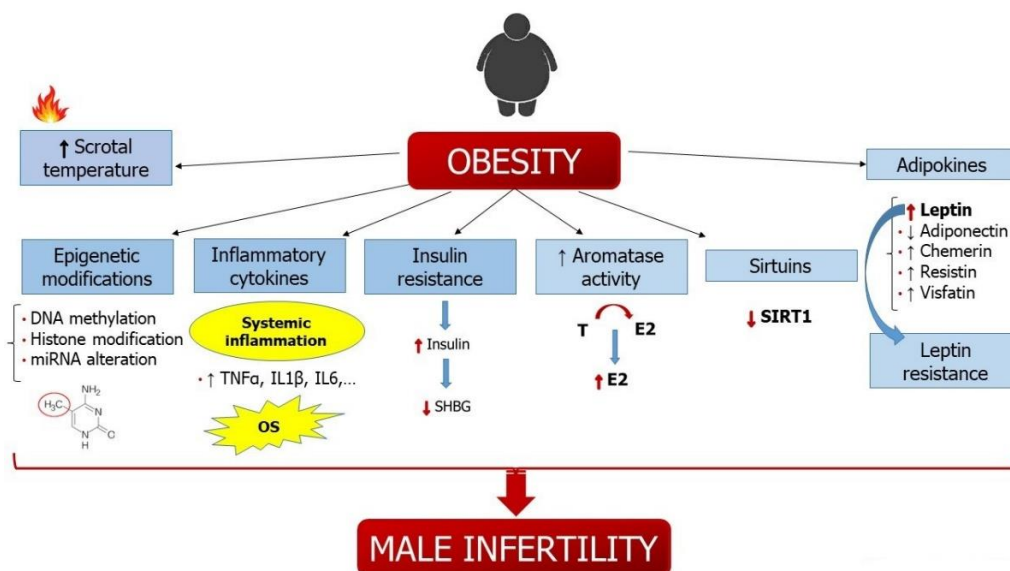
↑ Scrotal temperature

OBESITY

Adipokines

Epigenetic modifications

Inflammatory cytokines

Insulin resistance

↑ Aromatase activity

Sirtuins

• DNA methylation
• Histone modification
• miRNA alteration

$NH_2$
$H_3C$
N
H
O

Systemic inflammation

• ↑ TNFα, IL1β, IL6,...

OS

↑ Insulin

↓ SHBG

T

E2

↑ E2

↓ SIRT1

• ↑ Leptin
• ↓ Adiponectin
• ↑ Chemerin
• ↑ Resistin
• ↑ Visfatin

Leptin resistance

MALE INFERTILITY